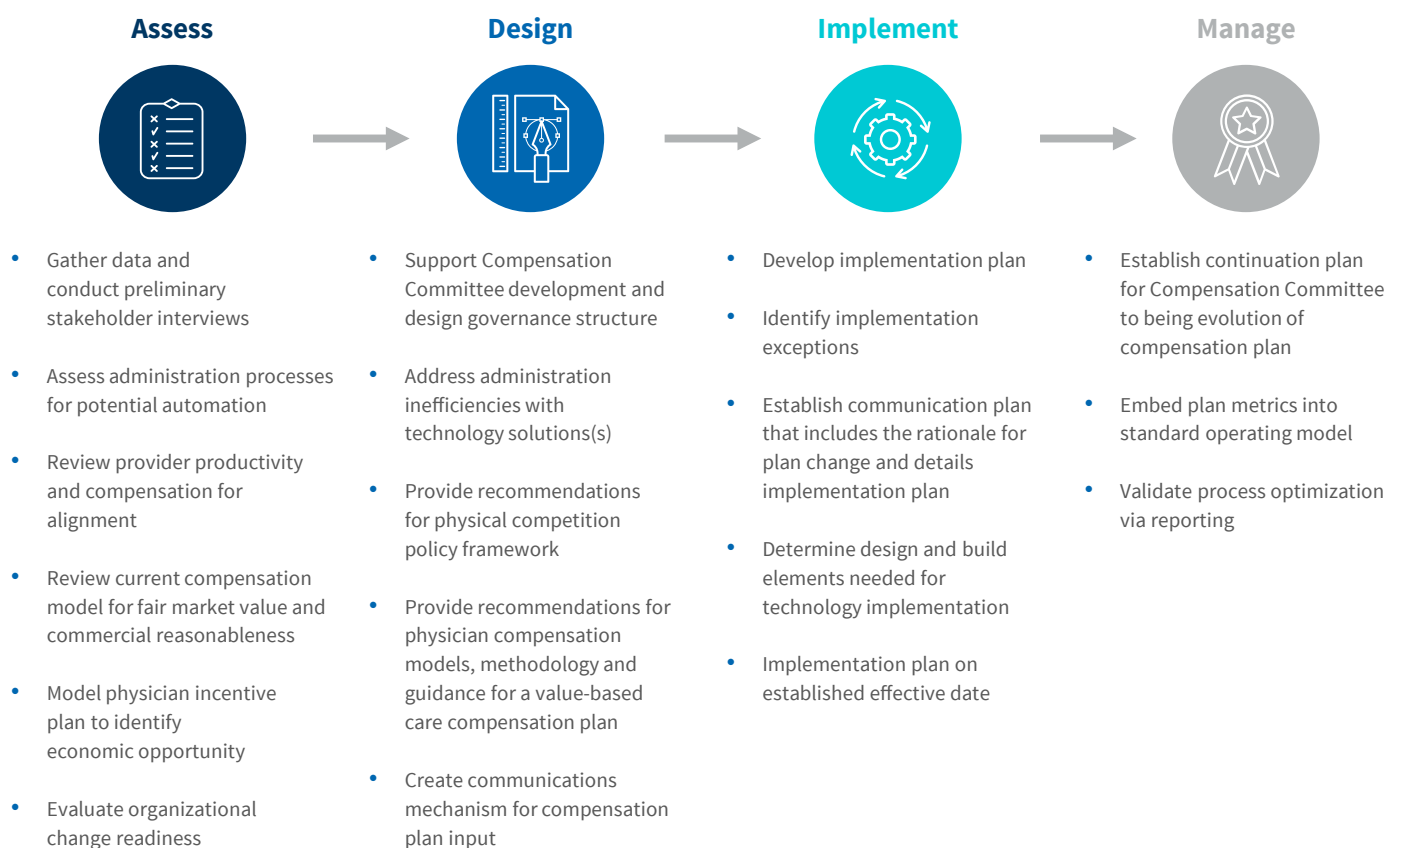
Assess

- Gather data and conduct preliminary stakeholder interviews
- Assess administration processes for potential automation
- Review provider productivity and compensation for alignment
- Review current compensation model for fair market value and commercial reasonableness
- Model physician incentive plan to identify economic opportunity
- Evaluate organizational change readiness

Design

- Support Compensation Committee development and design governance structure
- Address administration inefficiencies with technology solutions(s)
- Provide recommendations for physical competition policy framework
- Provide recommendations for physician compensation models, methodology and guidance for a value-based care compensation plan
- Create communications mechanism for compensation plan input

Implement

- Develop implementation plan
- Identify implementation exceptions
- Establish communication plan that includes the rationale for plan change and details implementation plan
- Determine design and build elements needed for technology implementation
- Implementation plan on established effective date

Manage

- Establish continuation plan for Compensation Committee to being evolution of compensation plan
- Embed plan metrics into standard operating model
- Validate process optimization via reporting